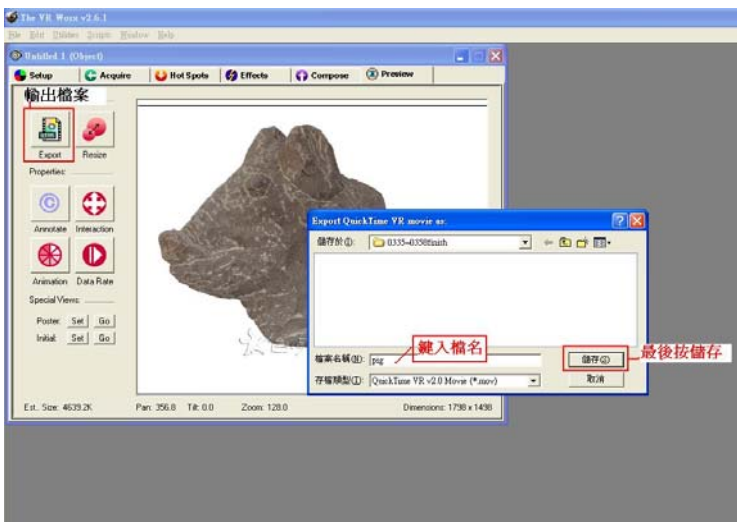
The VR Worx v2.6.1

File Edit Utilities Scripts Window Help

Untitled 1 (Object)

Setup Acquire Hot Spots Effects Compose Preview

輸出檔案

Export Resize

Properties:

Annotate Interaction

Animation Data Rate

Special Views:

Poster: Set Go

Initial: Set Go

Est. Size: 4639.2K Pan: 356.8 Tilt: 0.0 Zoom: 128.0 Dimensions: 1798 x 1498

Export QuickTime VR movie as:

儲存於(I): 0335-0358finish

檔案名稱(N): pig

鍵入檔名

存檔類型(T): QuickTime VR v2.0 Movie (*.mov)

儲存(S)

取消

最後按儲存